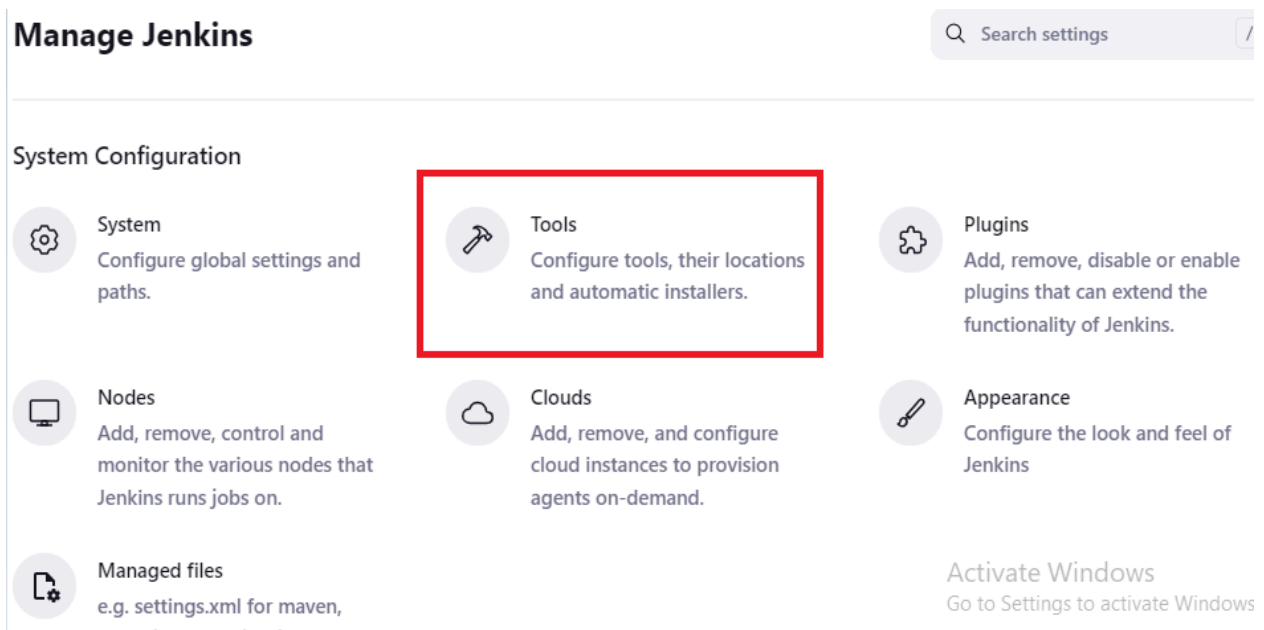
Manage Jenkins

Search settings

/

System Configuration

System
Configure global settings and paths.

Tools
Configure tools, their locations and automatic installers.

Plugins
Add, remove, disable or enable plugins that can extend the functionality of Jenkins.

Nodes
Add, remove, control and monitor the various nodes that Jenkins runs jobs on.

Clouds
Add, remove, and configure cloud instances to provision agents on-demand.

Appearance
Configure the look and feel of Jenkins

Managed files
e.g. settings.xml for maven,

Activate Windows
Go to Settings to activate Windows